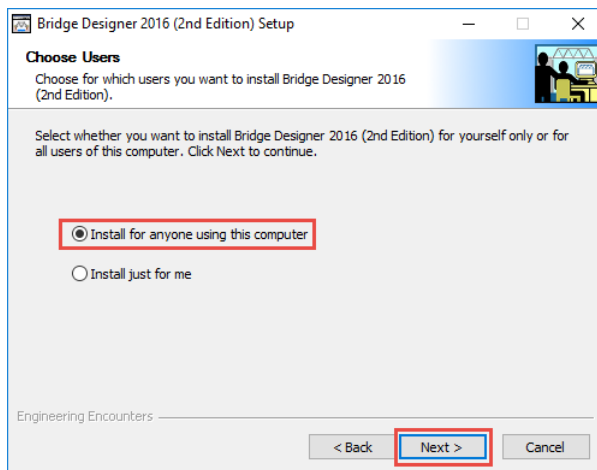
Bridge Designer 2016 (2nd Edition) Setup

Choose Users

Choose for which users you want to install Bridge Designer 2016 (2nd Edition).

Select whether you want to install Bridge Designer 2016 (2nd Edition) for yourself only or for all users of this computer. Click Next to continue.

Install for anyone using this computer

Install just for me

Engineering Encounters

< Back

Next >

Cancel